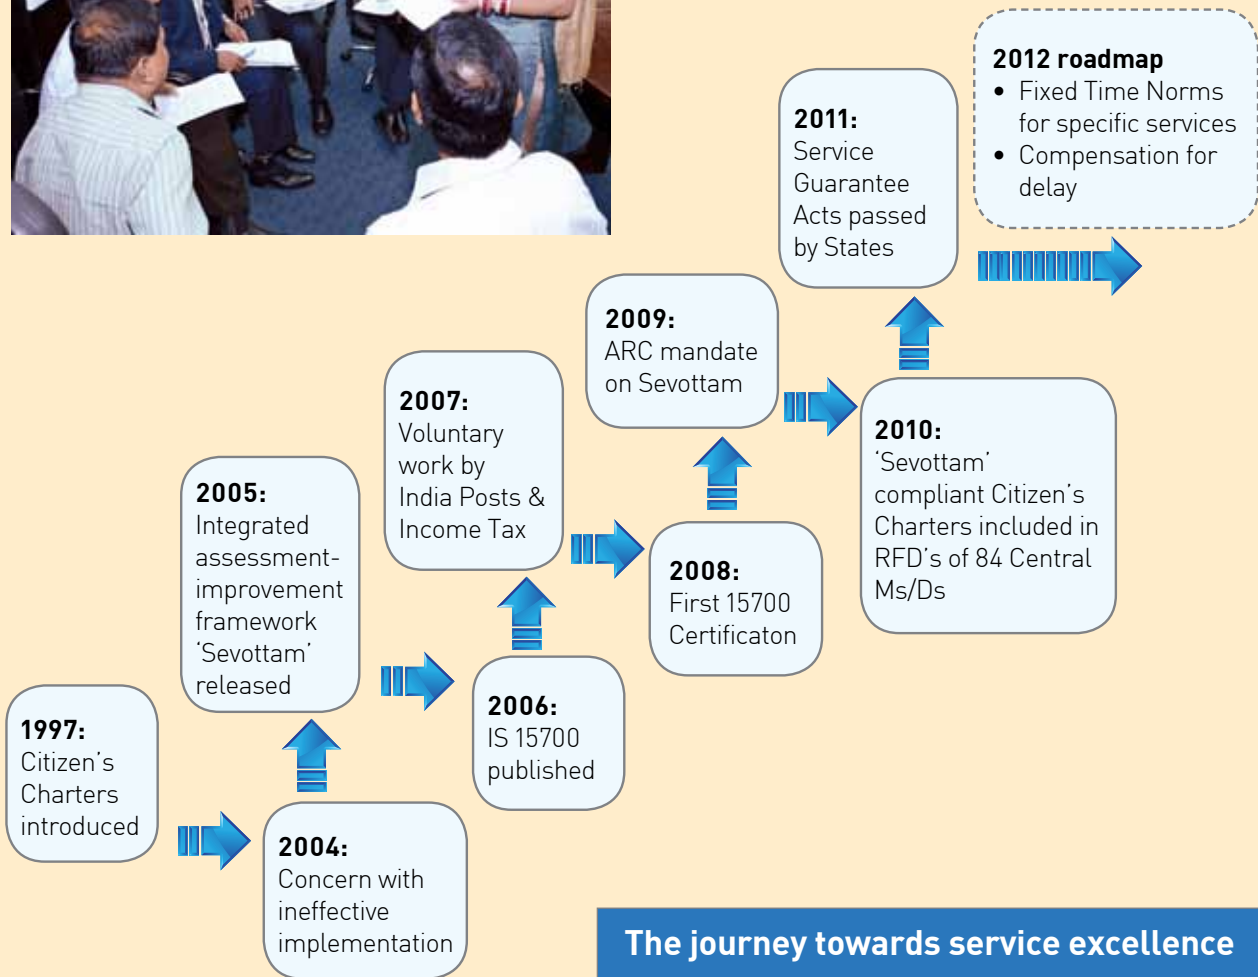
**1997:** Citizen's Charters introduced

**2004:** Concern with ineffective implementation

**2005:** Integrated assessment-improvement framework 'Sevottam' released

**2006:** IS 15700 published

**2007:** Voluntary work by India Posts & Income Tax

**2008:** First 15700 Certificaton

**2009:** ARC mandate on Sevottam

**2010:** 'Sevottam' compliant Citizen's Charters included in RFD's of 84 Central Ms/Ds

**2011:** Service Guarantee Acts passed by States

**2012 roadmap**
- Fixed Time Norms for specific services
- Compensation for delay

The journey towards service excellence